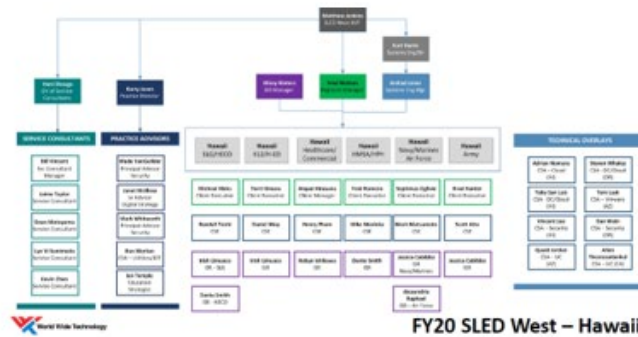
Matthew Jenkins
SLED West SVP

Kurt Martin
Systems Eng Dir

Kerri Dunage
Dir of Service Consultants

Kerry Jones
Practice Director

Missy Watson
BD Manager

Tony Watson
Regional Manager

Michael Jones
Systems Eng Mgr

SERVICE CONSULTANTS

PRACTICE ADVISORS

Hawaii
K12/HIDOE

Hawaii
K12/HI-ED

Hawaii
Healthcare/Commercial

Hawaii
HIMSA/HPH

Hawaii
Navy/Marines Air Force

Hawaii
Army

TECHNICAL OVERLAYS

World Wide Technology

FY20 SLED West – Hawaii